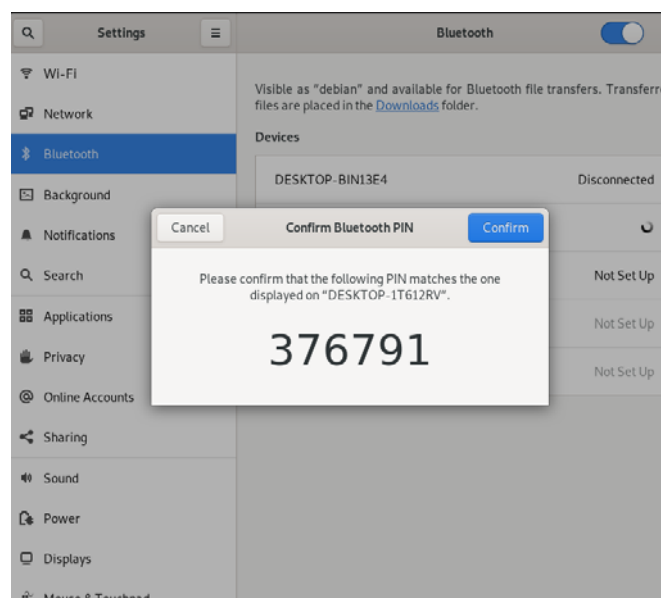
Settings

Bluetooth

Wi-Fi

Network

Bluetooth

Background

Notifications

Search

Applications

Privacy

Online Accounts

Sharing

Sound

Power

Displays

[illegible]

Visible as "debian" and available for Bluetooth file transfers. Transferr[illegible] files are placed in the Downloads folder.

Devices

DESKTOP-BIN13E4 Disconnected

Not Set Up

Not Set Up

Not Set Up

Cancel

Confirm Bluetooth PIN

Confirm

Please confirm that the following PIN matches the one displayed on "DESKTOP-1T612RV".

376791